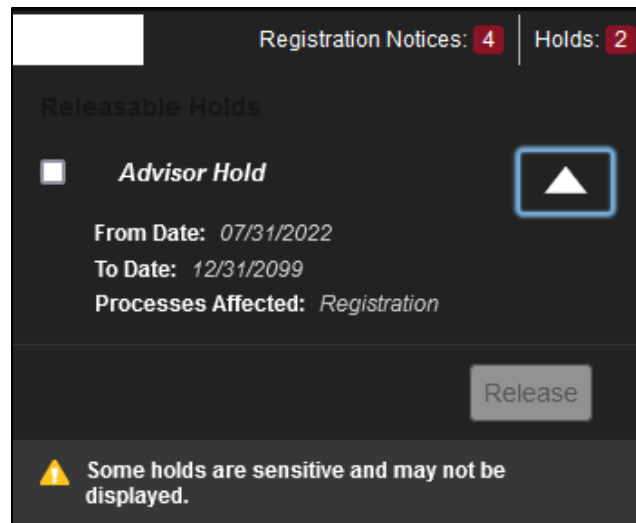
Registration Notices: 4 | Holds: 2

Releasable Holds

Advisor Hold

From Date: 07/31/2022
To Date: 12/31/2099
Processes Affected: Registration

Release

Some holds are sensitive and may not be displayed.